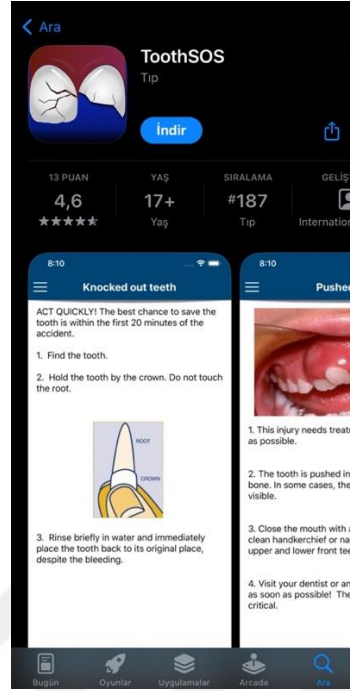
< Ara

ToothSOS
Tıp

İndir

13 PUAN
4,6
★★★★★

YAŞ
17+
Yaş

SIRALAMA
#187
Tıp

GELİŞ
Internation

8:10
Knocked out teeth

ACT QUICKLY! The best chance to save the tooth is within the first 20 minutes of the accident.

1. Find the tooth.

2. Hold the tooth by the crown. Do not touch the root.

ROOT
CROWN

3. Rinse briefly in water and immediately place the tooth back to its original place, despite the bleeding.

8:10
Pushe

1. This injury needs treat as possible.

2. The tooth is pushed in bone. In some cases, the visible.

3. Close the mouth with clean handkerchief or na upper and lower front tee

4. Visit your dentist or an as soon as possible! The critical.

Bugün
Oyunlar
Uygulamalar
Arcade
Ara